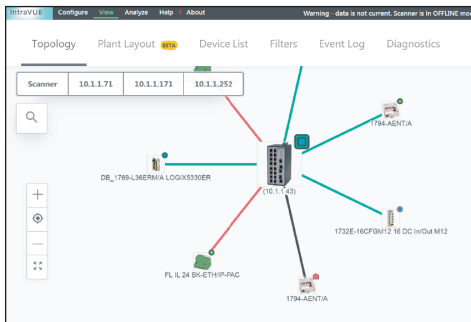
IntraVUE Configure View Analyze Help | About

Warning - data is not current. Scanner is in OFFLINE mo

Topology Plant Layout BETA Device List Filters Event Log Diagnostics

| Scanner | 10.1.1.71 | 10.1.1.171 | 10.1.1.252 |
|---|---|---|---|

1794-AENT/A

DB_1769-L36ERM/A LOGIX5330ER

(10.1.1.43)

1732E-16CFGM12 16 DC In/Out M12

FL IL 24 BK-ETH/IP-PAC

1794-AENT/A